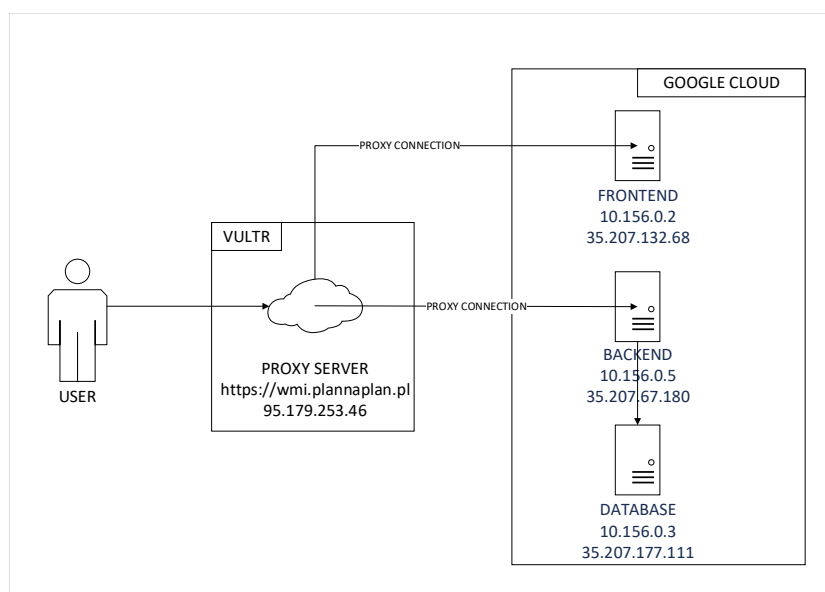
GOOGLE CLOUD

PROXY CONNECTION

FRONTEND
10.156.0.2
35.207.132.68

VULTR

PROXY CONNECTION

USER

PROXY SERVER
https://wmi.plannaplan.pl
95.179.253.46

BACKEND
10.156.0.5
35.207.67.180

DATABASE
10.156.0.3
35.207.177.111